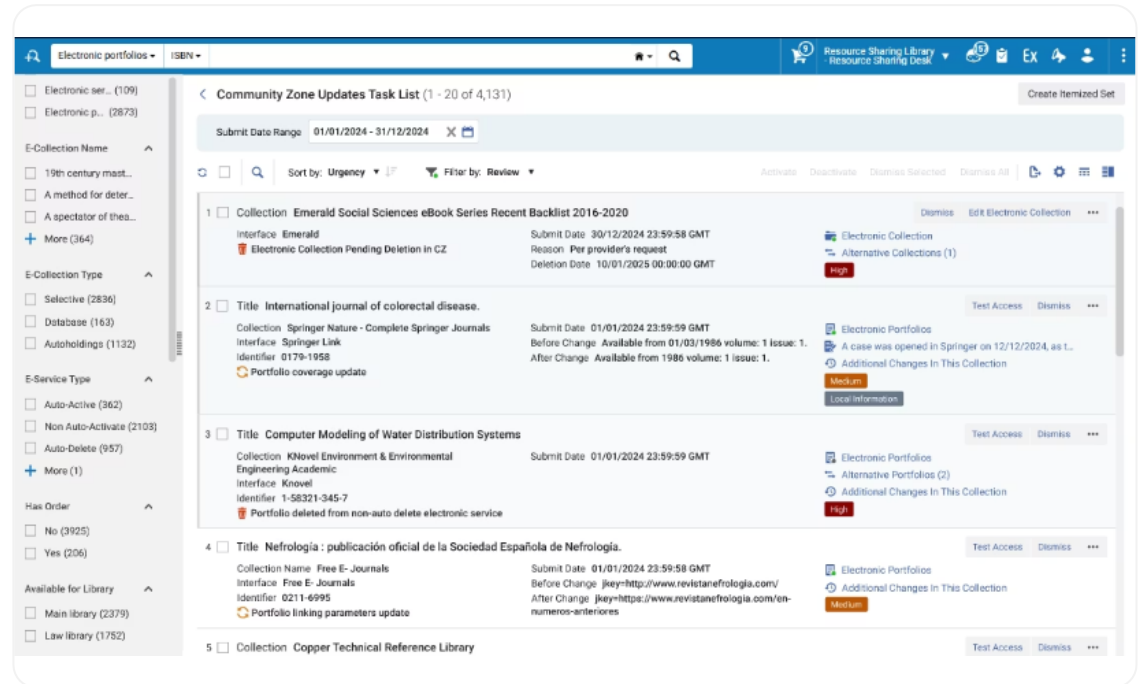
Electronic portfolios ▾ ISBN ▾

9 Resource Sharing Library - Resource Sharing Desk ▾ 5 Ex

Electronic ser... (109)
Electronic p... (2873)

E-Collection Name
19th century mast...
A method for deter...
A spectator of thea...
More (364)

E-Collection Type
Selective (2836)
Database (163)
Autoholdings (1132)

E-Service Type
Auto-Active (362)
Non Auto-Activate (2103)
Auto-Delete (957)
More (1)

Has Order
No (3925)
Yes (206)

Available for Library
Main library (2379)
Law library (1752)

Community Zone Updates Task List (1 - 20 of 4,131)

Create Itemized Set

Submit Date Range 01/01/2024 - 31/12/2024

Sort by: Urgency ▾ Filter by: Review ▾

Activate Deactivate Dismiss Selected Dismiss All

1 Collection Emerald Social Sciences eBook Series Recent Backlist 2016-2020
Dismiss Edit Electronic Collection
Interface Emerald
Electronic Collection Pending Deletion in CZ
Submit Date 30/12/2024 23:59:58 GMT
Reason Per provider's request
Deletion Date 10/01/2025 00:00:00 GMT
Electronic Collection
Alternative Collections (1)
High

2 Title International journal of colorectal disease.
Test Access Dismiss
Collection Springer Nature - Complete Springer Journals
Interface Springer Link
Identifier 0179-1958
Portfolio coverage update
Submit Date 01/01/2024 23:59:59 GMT
Before Change Available from 01/03/1986 volume: 1 issue: 1.
After Change Available from 1986 volume: 1 issue: 1.
Electronic Portfolios
A case was opened in Springer on 12/12/2024, as t...
Additional Changes In This Collection
Medium
Local Information

3 Title Computer Modeling of Water Distribution Systems
Test Access Dismiss
Collection KNovel Environment & Environmental Engineering Academic
Interface Knovel
Identifier 1-58321-345-7
Portfolio deleted from non-auto delete electronic service
Submit Date 01/01/2024 23:59:59 GMT
Electronic Portfolios
Alternative Portfolios (2)
Additional Changes In This Collection
High

4 Title Nefrología : publicación oficial de la Sociedad Española de Nefrología.
Test Access Dismiss
Collection Name Free E- Journals
Interface Free E- Journals
Identifier 0211-6995
Portfolio linking parameters update
Submit Date 01/01/2024 23:59:58 GMT
Before Change jkey=http://www.revistanefrologia.com/
After Change jkey=https://www.revistanefrologia.com/en-numeros-anteriores
Electronic Portfolios
Additional Changes In This Collection
Medium

5 Collection Copper Technical Reference Library
Test Access Dismiss